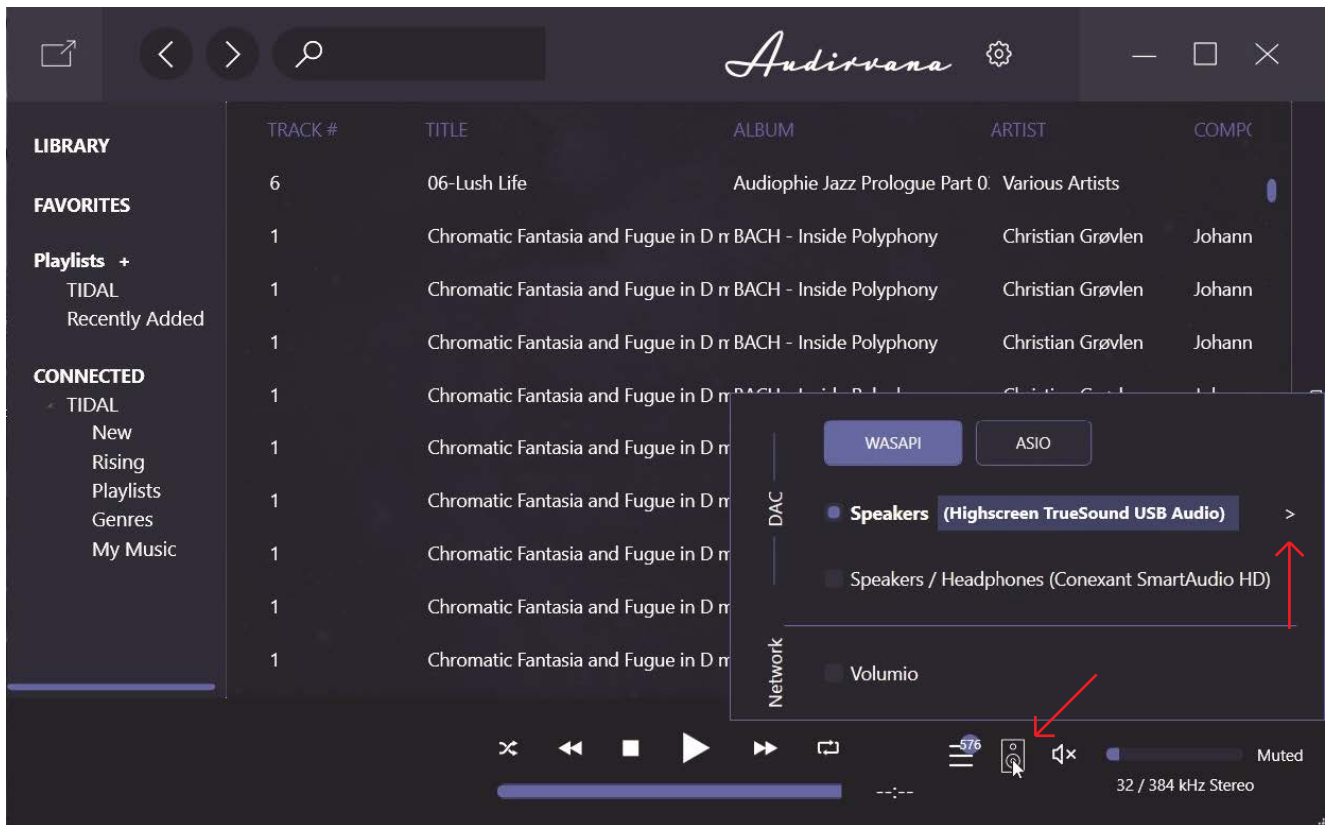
Audirvana

LIBRARY

FAVORITES

Playlists +
TIDAL
Recently Added

CONNECTED
TIDAL
New
Rising
Playlists
Genres
My Music

| TRACK # | TITLE | ALBUM | ARTIST | COMP( |
|---|---|---|---|---|
| 6 | 06-Lush Life | Audiophie Jazz Prologue Part 0: | Various Artists | |
| 1 | Chromatic Fantasia and Fugue in D m | BACH - Inside Polyphony | Christian Grøvlen | Johann |
| 1 | Chromatic Fantasia and Fugue in D m | BACH - Inside Polyphony | Christian Grøvlen | Johann |
| 1 | Chromatic Fantasia and Fugue in D m | BACH - Inside Polyphony | Christian Grøvlen | Johann |
| 1 | Chromatic Fantasia and Fugue in D m | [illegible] | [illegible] | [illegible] |
| 1 | Chromatic Fantasia and Fugue in D m | | | |
| 1 | Chromatic Fantasia and Fugue in D m | | | |
| 1 | Chromatic Fantasia and Fugue in D m | | | |
| 1 | Chromatic Fantasia and Fugue in D m | | | |
| 1 | Chromatic Fantasia and Fugue in D m | | | |

WASAPI ASIO

DAC
Speakers (Highscreen TrueSound USB Audio) >
Speakers / Headphones (Conexant SmartAudio HD)

Network
Volumio

576
--:--
Muted
32 / 384 kHz Stereo